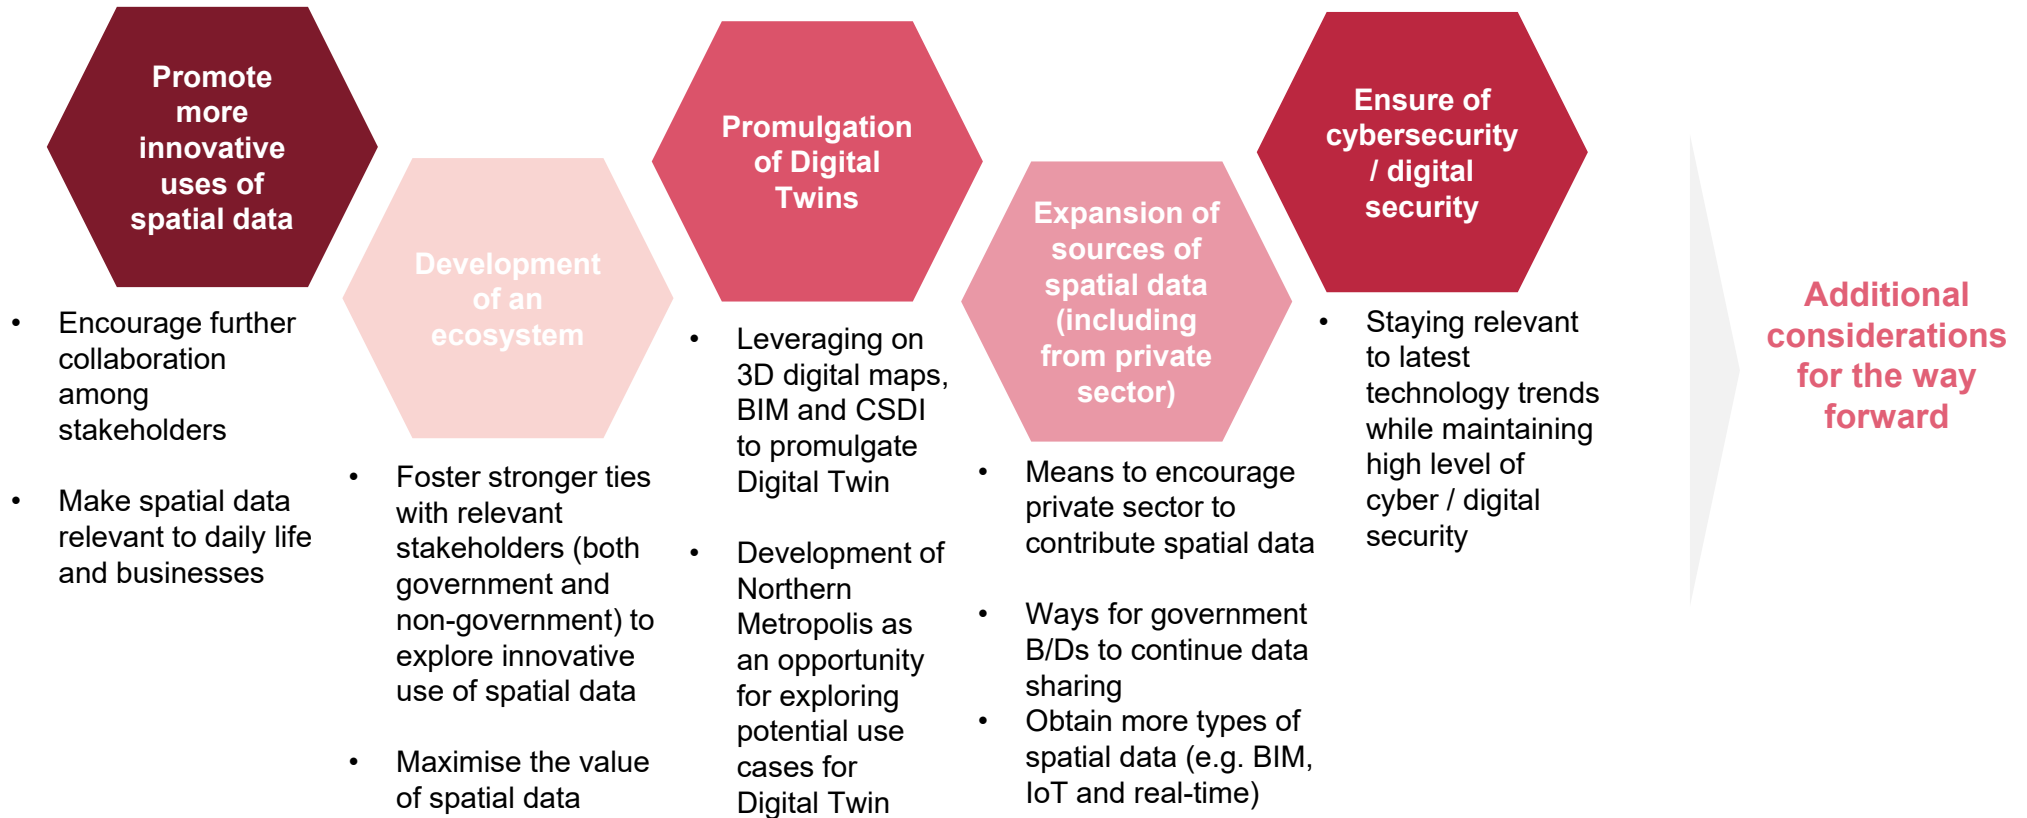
Promote more innovative uses of spatial data

- Encourage further collaboration among stakeholders
- Make spatial data relevant to daily life and businesses

Development of an ecosystem

- Foster stronger ties with relevant stakeholders (both government and non-government) to explore innovative use of spatial data
- Maximise the value of spatial data

Promulgation of Digital Twins

- Leveraging on 3D digital maps, BIM and CSDI to promulgate Digital Twin
- Development of Northern Metropolis as an opportunity for exploring potential use cases for Digital Twin

Expansion of sources of spatial data (including from private sector)

- Means to encourage private sector to contribute spatial data
- Ways for government B/Ds to continue data sharing
- Obtain more types of spatial data (e.g. BIM, IoT and real-time)

Ensure of cybersecurity / digital security

- Staying relevant to latest technology trends while maintaining high level of cyber / digital security

Additional considerations for the way forward